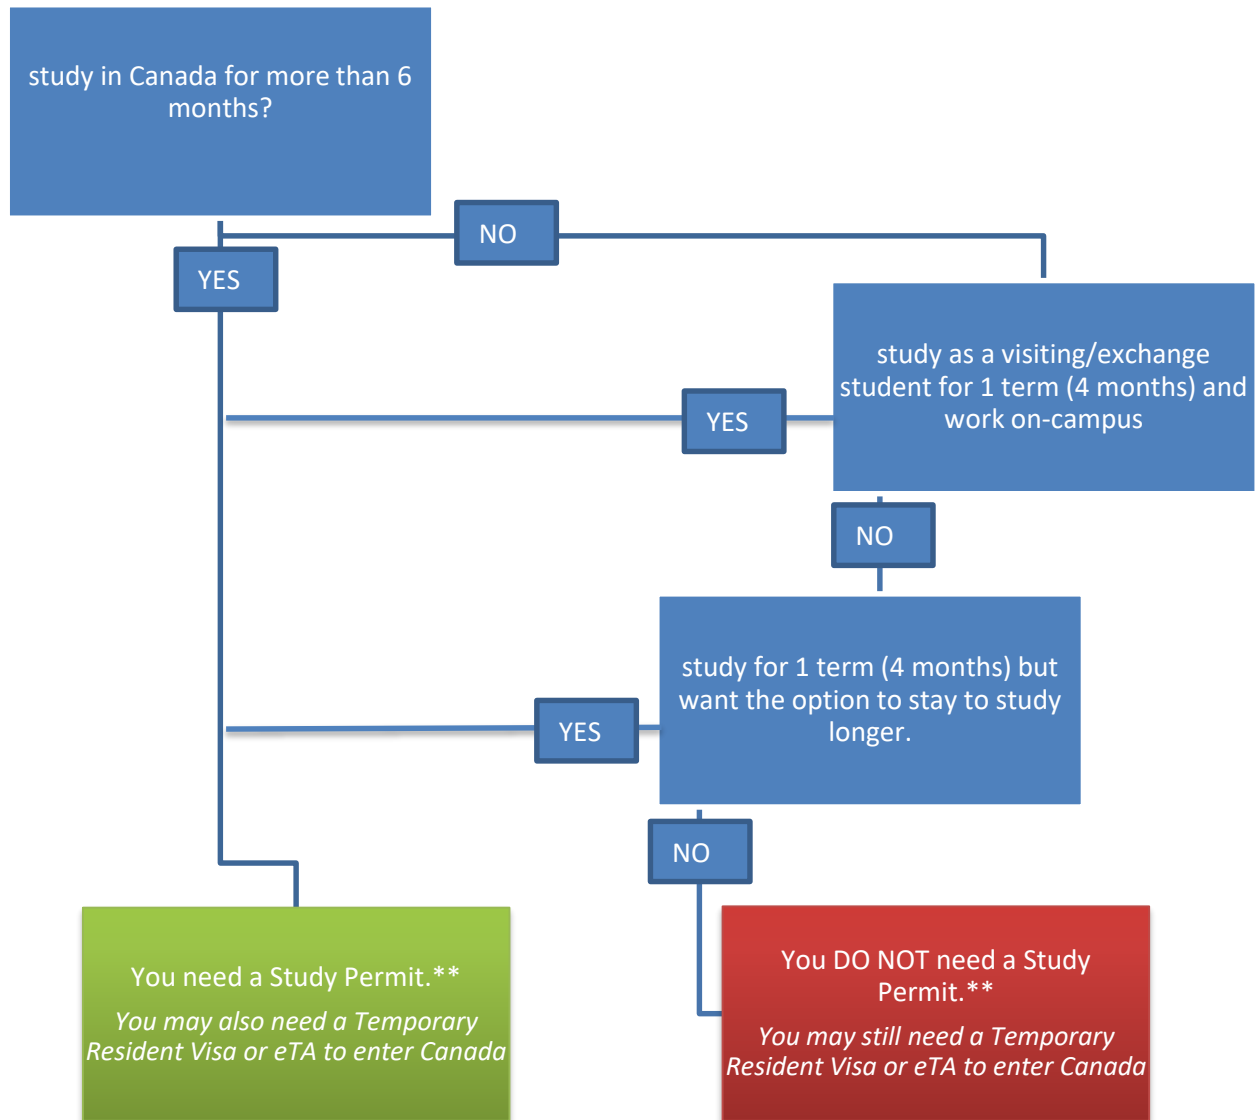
study in Canada for more than 6 months?

NO

YES

study as a visiting/exchange student for 1 term (4 months) and work on-campus

YES

NO

study for 1 term (4 months) but want the option to stay to study longer.

YES

NO

You need a Study Permit.**

*You may also need a Temporary Resident Visa or eTA to enter Canada*

You DO NOT need a Study Permit.**

*You may still need a Temporary Resident Visa or eTA to enter Canada*